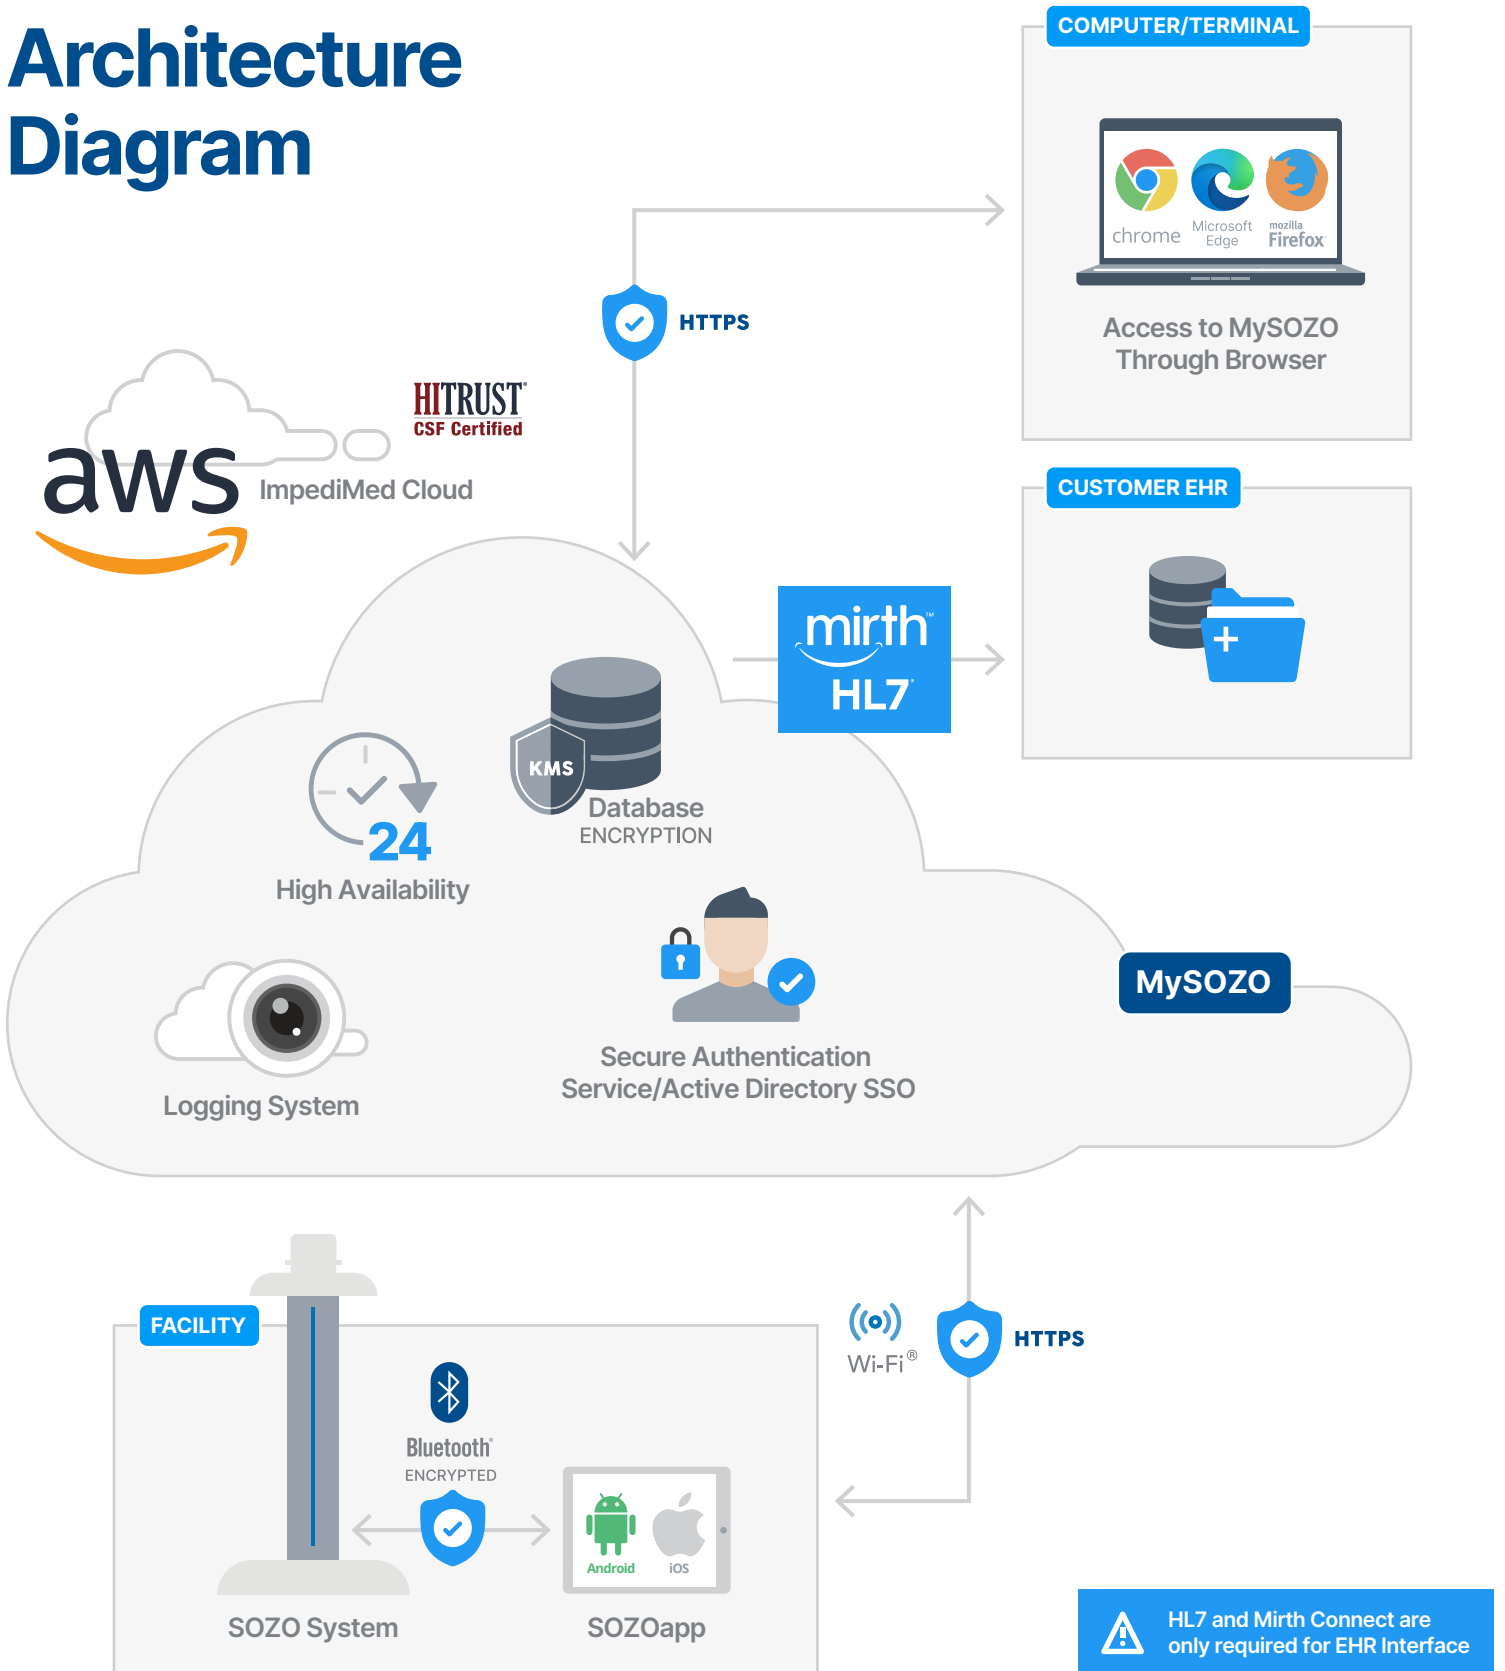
Architecture Diagram

COMPUTER/TERMINAL

chrome

Microsoft Edge

mozilla Firefox

Access to MySOZO Through Browser

HTTPS

HITRUST CSF Certified

aws

ImpediMed Cloud

CUSTOMER EHR

mirth HL7

KMS

Database ENCRYPTION

24

High Availability

MySOZO

Logging System

Secure Authentication Service/Active Directory SSO

FACILITY

Bluetooth ENCRYPTED

Wi-Fi®

HTTPS

Android

iOS

SOZO System

SOZOapp

HL7 and Mirth Connect are only required for EHR Interface